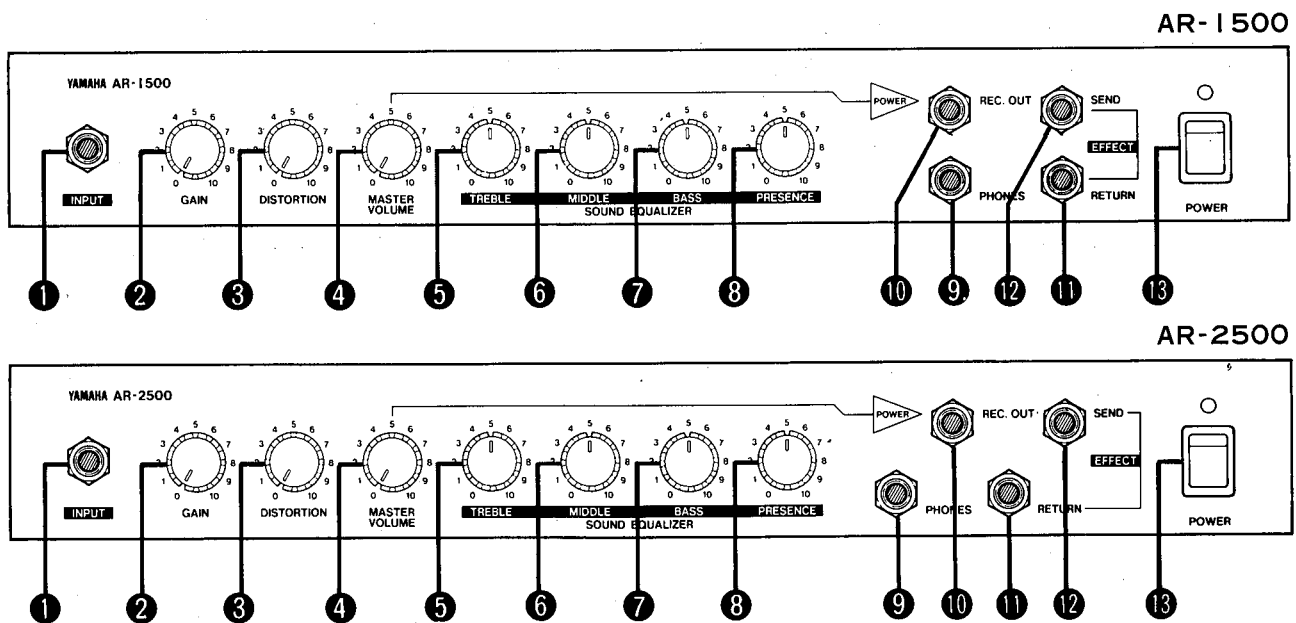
AR-1500

YAMAHA AR-1500

INPUT

GAIN

DISTORTION

MASTER VOLUME

TREBLE MIDDLE BASS PRESENCE
SOUND EQUALIZER

POWER

REC. OUT

PHONES

SEND

EFFECT

RETURN

POWER

1 2 3 4 5 6 7 8 10 9. 12 11 13

AR-2500

YAMAHA AR-2500

INPUT

GAIN

DISTORTION

MASTER VOLUME

TREBLE MIDDLE BASS PRESENCE
SOUND EQUALIZER

POWER

REC. OUT

PHONES

SEND

EFFECT

RETURN

POWER

1 2 3 4 5 6 7 8 9 10 11 12 13